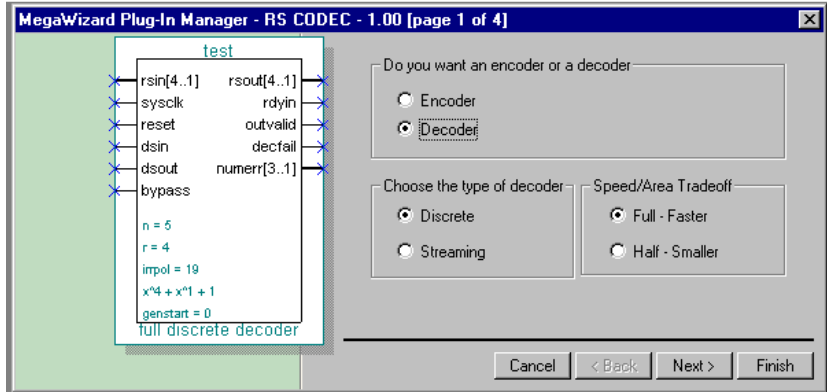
MegaWizard Plug-In Manager - RS CODEC - 1.00 [page 1 of 4]

test

rsin[4..1]
sysclk
reset
dsin
dsout
bypass

rsout[4..1]
rdyin
outvalid
decfail
numerr[3..1]

n = 5
r = 4
irrpol = 19
x^4 + x^1 + 1
genstart = 0

full discrete decoder

Do you want an encoder or a decoder

Encoder

Decoder

Choose the type of decoder

Discrete

Streaming

Speed/Area Tradeoff

Full - Faster

Half - Smaller

Cancel

< Back

Next >

Finish